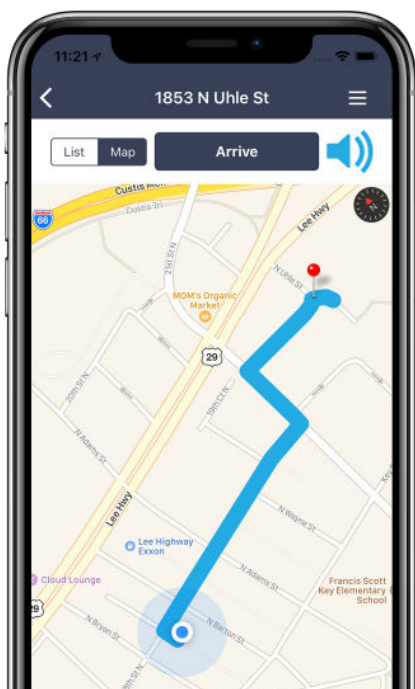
11:21

1853 N Uhle St

List

Map

Arrive

Custis Mem

66

Custis Pl

Lee Hwy

21st St N

N Uhle St

MOM's Organic Market

29

20th St N

19th Ct N

N Adams St

Lee Hwy

N Wayne St

Lee Highway Exxon

Cloud Lounge

N Adams St

Francis Scott Key Elementary School

29

N Bryan St

N Barton St